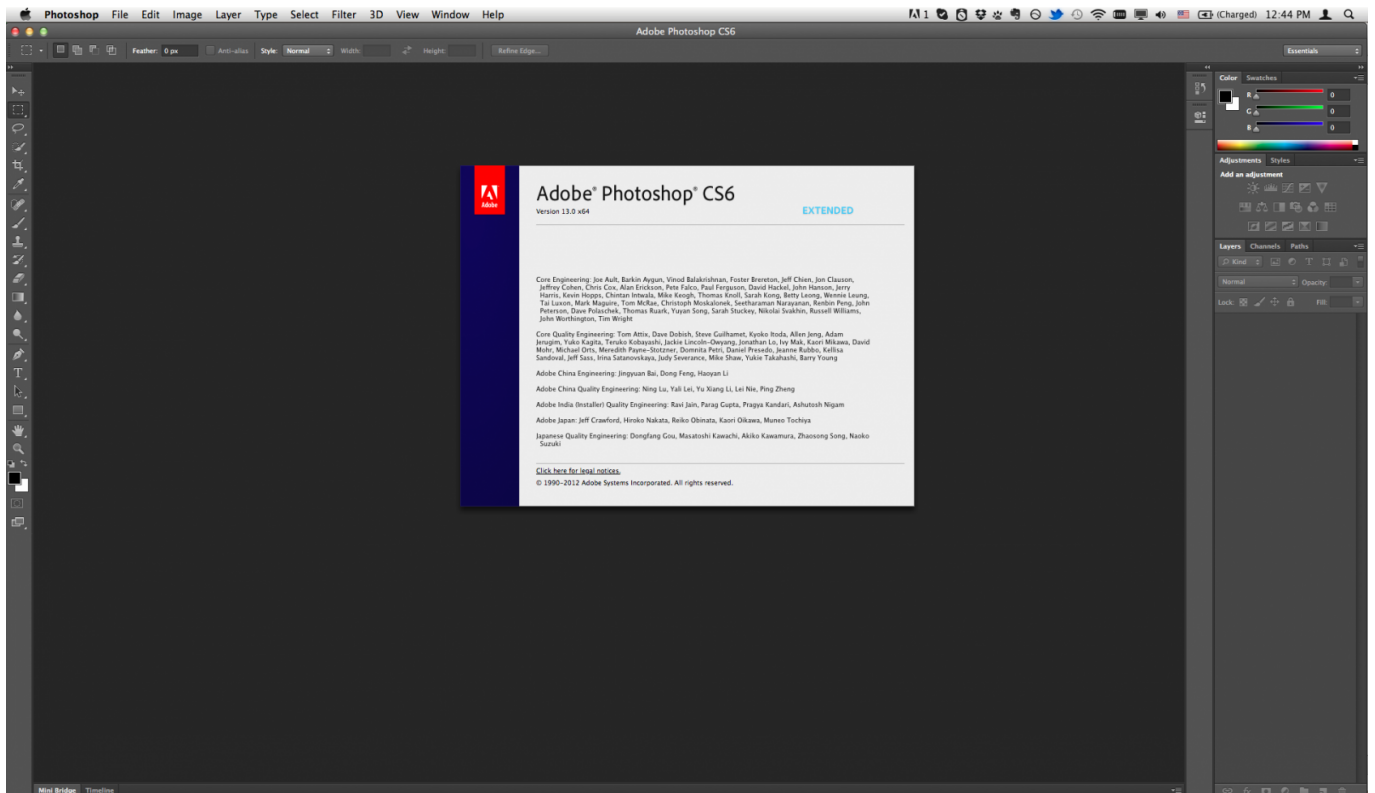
Photoshop File Edit Image Layer Type Select Filter 3D View Window Help

1 (Charged) 12:44 PM

Adobe Photoshop CS6

Feather: 0 px Anti-alias Style: Normal Width: Height: Refine Edge...

Essentials

Color Swatches

R 0
G 0
B 0

Adjustments Styles

Add an adjustment

Layers Channels Paths

Kind

Normal Opacity:

Lock: Fill:

Adobe

Adobe® Photoshop® CS6

Version 13.0 x64

EXTENDED

Core Engineering: Joe Ault, Barkin Aygun, Vinod Balakrishnan, Foster Brereton, Jeff Chien, Jon Clauson, Jeffrey Cohen, Chris Cox, Alan Erickson, Pete Falco, Paul Ferguson, David Hackel, John Hanson, Jerry Harris, Kevin Hopps, Chintan Intwala, Mike Keogh, Thomas Knoll, Sarah Kong, Betty Leong, Wennie Leung, Tai Luxon, Mark Maguire, Tom McRae, Christoph Moskalonek, Seetharaman Narayanan, Renbin Peng, John Peterson, Dave Polaschek, Thomas Ruark, Yuyan Song, Sarah Stuckey, Nikolai Svakhin, Russell Williams, John Worthington, Tim Wright

Core Quality Engineering: Tom Attix, Dave Dobish, Steve Guilhamet, Kyoko Itoda, Allen Jeng, Adam Jerugim, Yuko Kagita, Teruko Kobayashi, Jackie Lincoln-Owyang, Jonathan Lo, Ivy Mak, Kaori Mikawa, David Mohr, Michael Orts, Meredith Payne-Stotzner, Domnita Petri, Daniel Presedo, Jeanne Rubbo, Kellisa Sandoval, Jeff Sass, Irina Satanovskaya, Judy Severance, Mike Shaw, Yukie Takahashi, Barry Young

Adobe China Engineering: Jinpyuan Bai, Dong Feng, Haoyan Li

Adobe China Quality Engineering: Ning Lu, Yali Lei, Yu Xiang Li, Lei Nie, Ping Zheng

Adobe India (Installer) Quality Engineering: Ravi Jain, Parag Gupta, Pragya Kandari, Ashutosh Nigam

Adobe Japan: Jeff Crawford, Hiroko Nakata, Reiko Obinata, Kaori Oikawa, Muneo Tochiya

Japanese Quality Engineering: Dongfang Gou, Masatoshi Kawachi, Akiko Kawamura, Zhaosong Song, Naoko Suzuki

Click here for legal notices.

© 1990–2012 Adobe Systems Incorporated. All rights reserved.

Mini Bridge Timeline